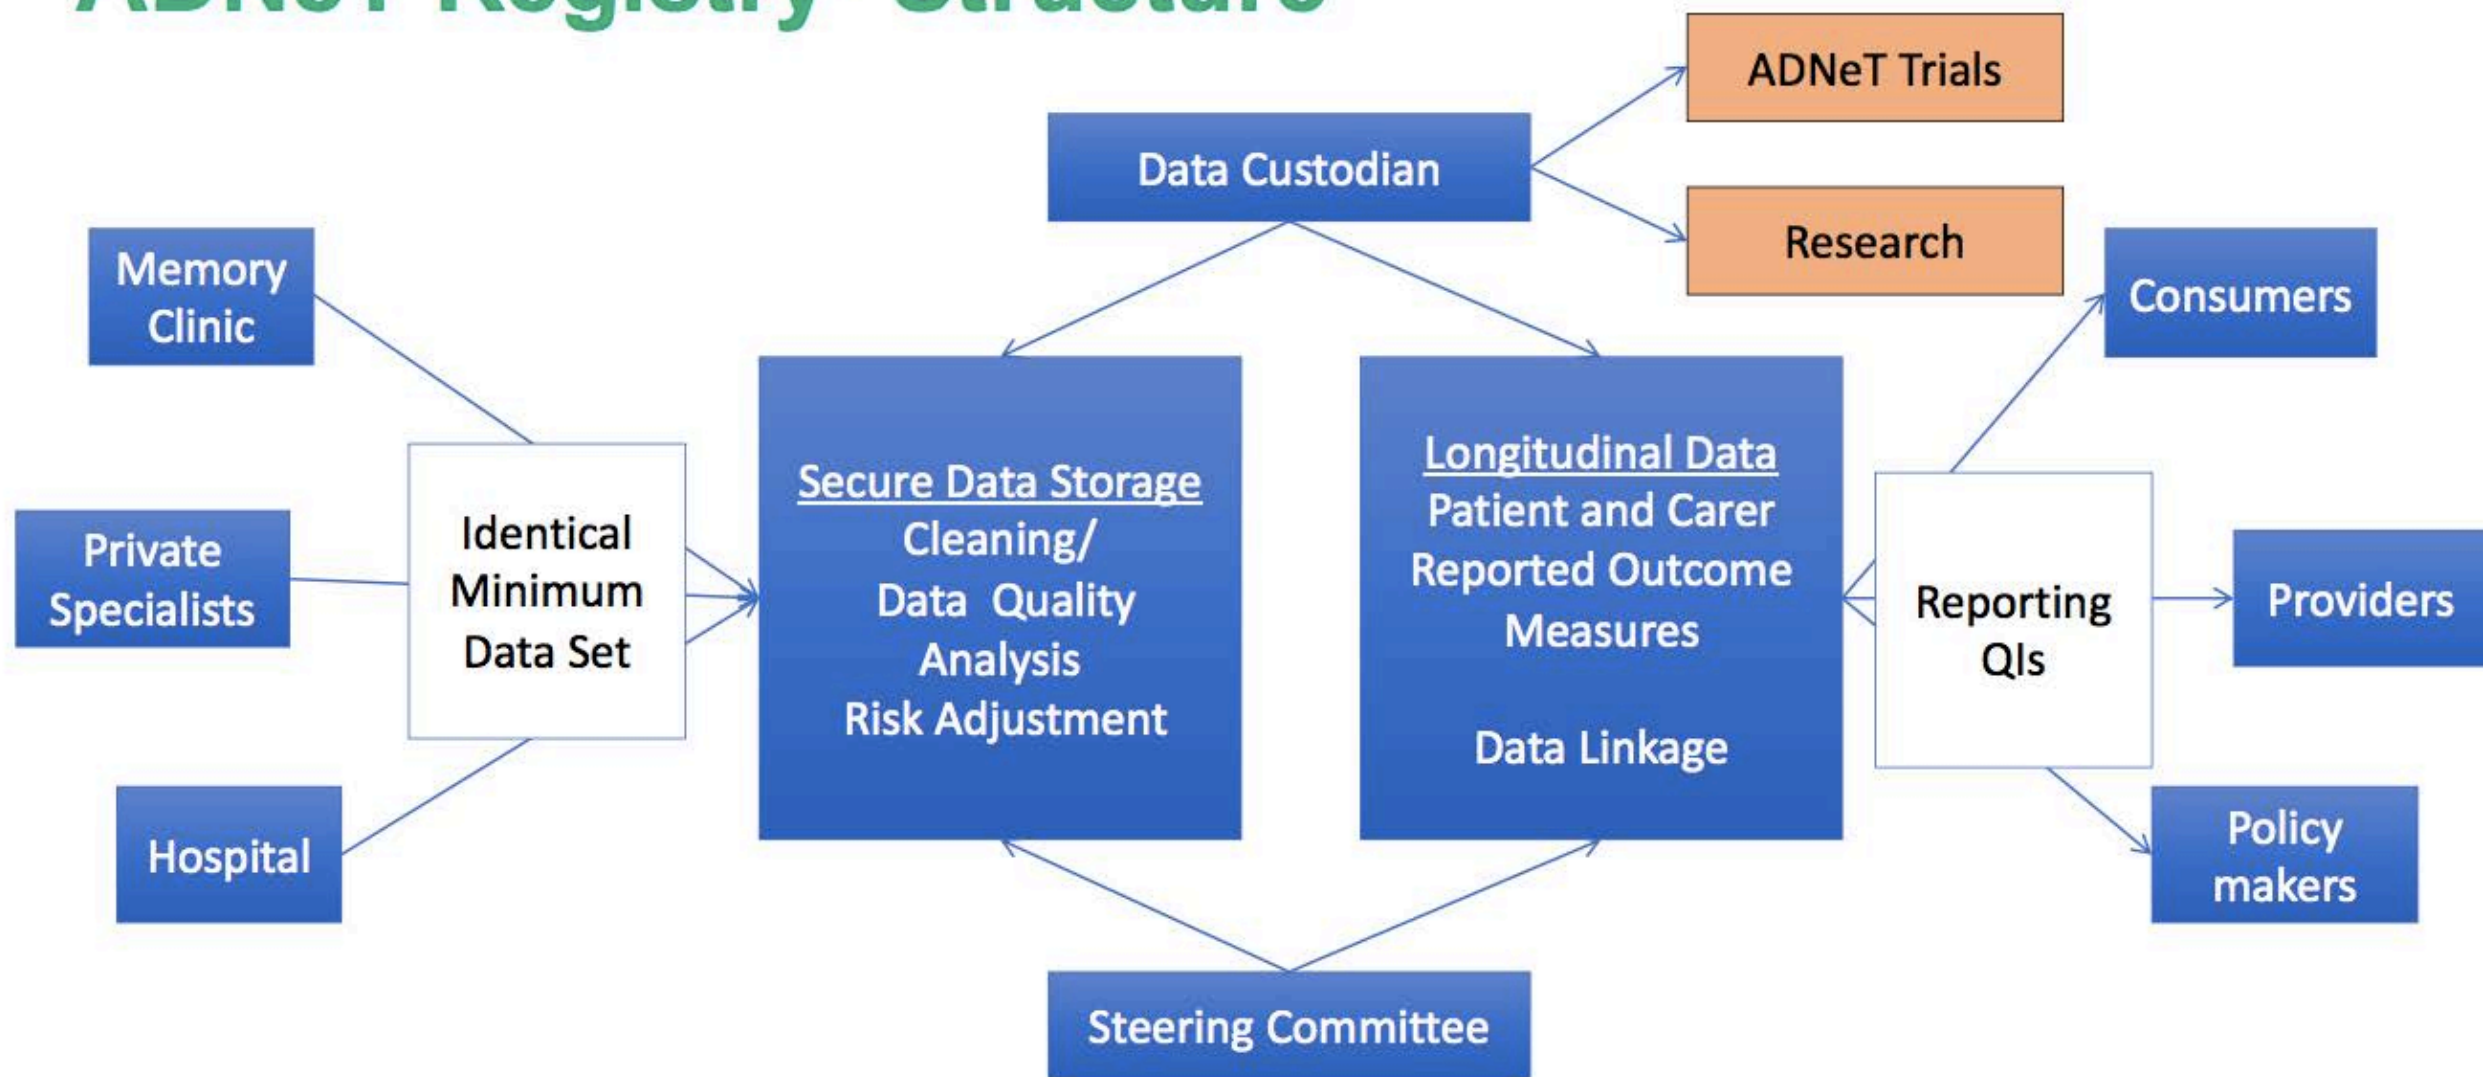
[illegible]

Data Custodian

ADNeT Trials

Research

Memory Clinic

Private Specialists

Hospital

Identical Minimum Data Set

Secure Data Storage
Cleaning/
Data Quality
Analysis
Risk Adjustment

Longitudinal Data
Patient and Carer Reported Outcome Measures

Data Linkage

Reporting QIs

Consumers

Providers

Policy makers

Steering Committee